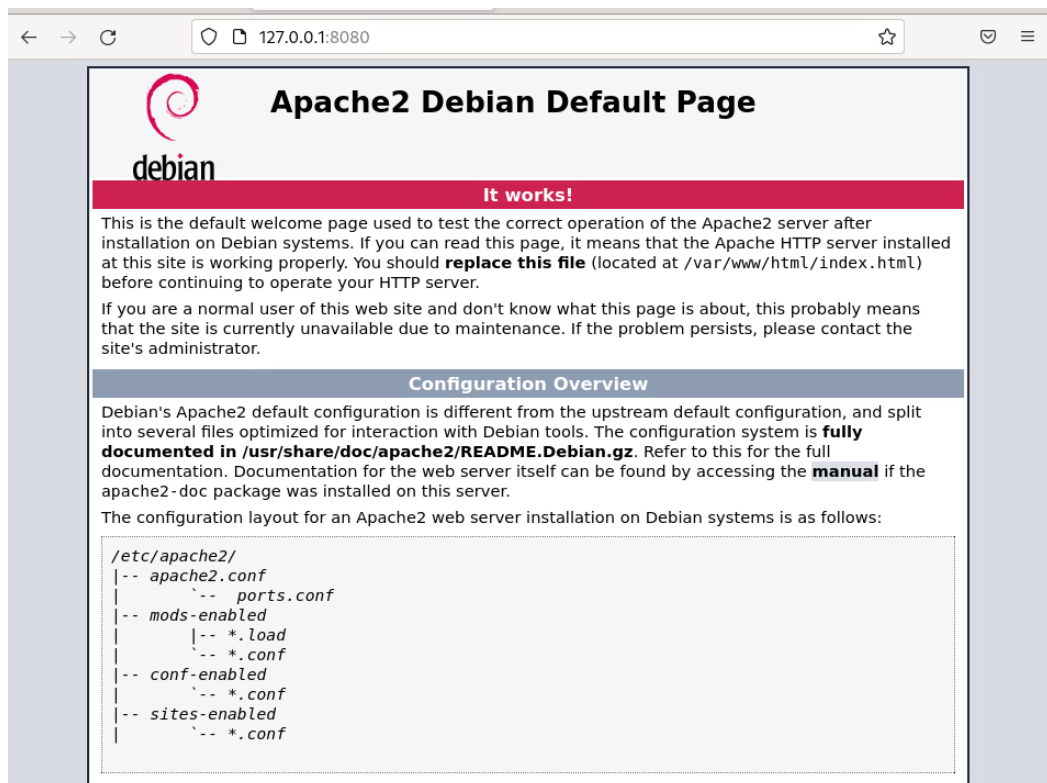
127.0.0.1:8080

debian

Apache2 Debian Default Page

It works!

This is the default welcome page used to test the correct operation of the Apache2 server after installation on Debian systems. If you can read this page, it means that the Apache HTTP server installed at this site is working properly. You should **replace this file** (located at /var/www/html/index.html) before continuing to operate your HTTP server.

If you are a normal user of this web site and don't know what this page is about, this probably means that the site is currently unavailable due to maintenance. If the problem persists, please contact the site's administrator.

Configuration Overview

Debian's Apache2 default configuration is different from the upstream default configuration, and split into several files optimized for interaction with Debian tools. The configuration system is **fully documented in /usr/share/doc/apache2/README.Debian.gz**. Refer to this for the full documentation. Documentation for the web server itself can be found by accessing the **manual** if the apache2-doc package was installed on this server.

The configuration layout for an Apache2 web server installation on Debian systems is as follows:

```
/etc/apache2/
|-- apache2.conf
|       `--  ports.conf
|-- mods-enabled
|       |-- *.load
|       `-- *.conf
|-- conf-enabled
|       `-- *.conf
|-- sites-enabled
|       `-- *.conf
```